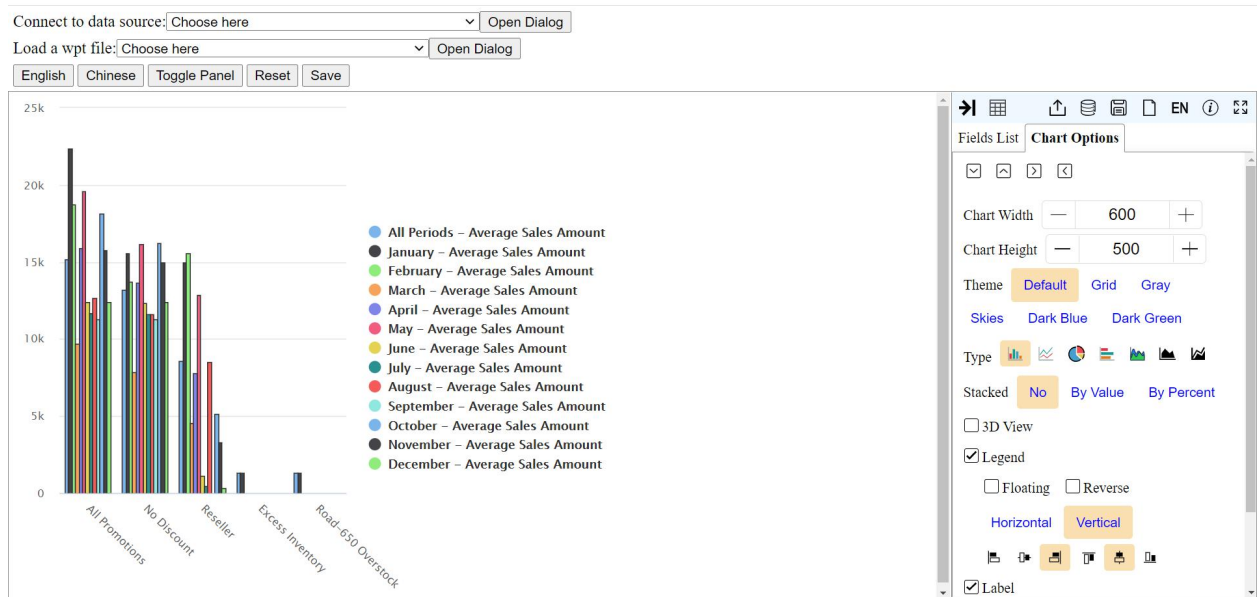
Connect to data source: Choose here Open Dialog
Load a wpt file: Choose here Open Dialog
English Chinese Toggle Panel Reset Save

25k
20k
15k
10k
5k
0

All Promotions
No Discount
Reseller
Excess Inventory
Road-650 Overstock

All Periods – Average Sales Amount
January – Average Sales Amount
February – Average Sales Amount
March – Average Sales Amount
April – Average Sales Amount
May – Average Sales Amount
June – Average Sales Amount
July – Average Sales Amount
August – Average Sales Amount
September – Average Sales Amount
October – Average Sales Amount
November – Average Sales Amount
December – Average Sales Amount

EN
Fields List Chart Options
Chart Width — 600 +
Chart Height — 500 +
Theme Default Grid Gray
Skies Dark Blue Dark Green
Type
Stacked No By Value By Percent
3D View
Legend
Floating Reverse
Horizontal Vertical
Label